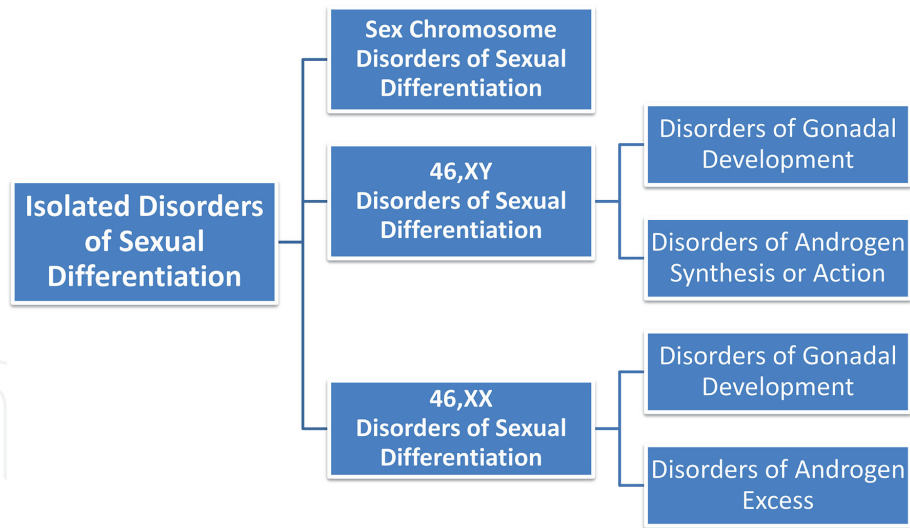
Isolated Disorders of Sexual Differentiation

Sex Chromosome Disorders of Sexual Differentiation

46,XY Disorders of Sexual Differentiation

Disorders of Gonadal Development

Disorders of Androgen Synthesis or Action

46,XX Disorders of Sexual Differentiation

Disorders of Gonadal Development

Disorders of Androgen Excess